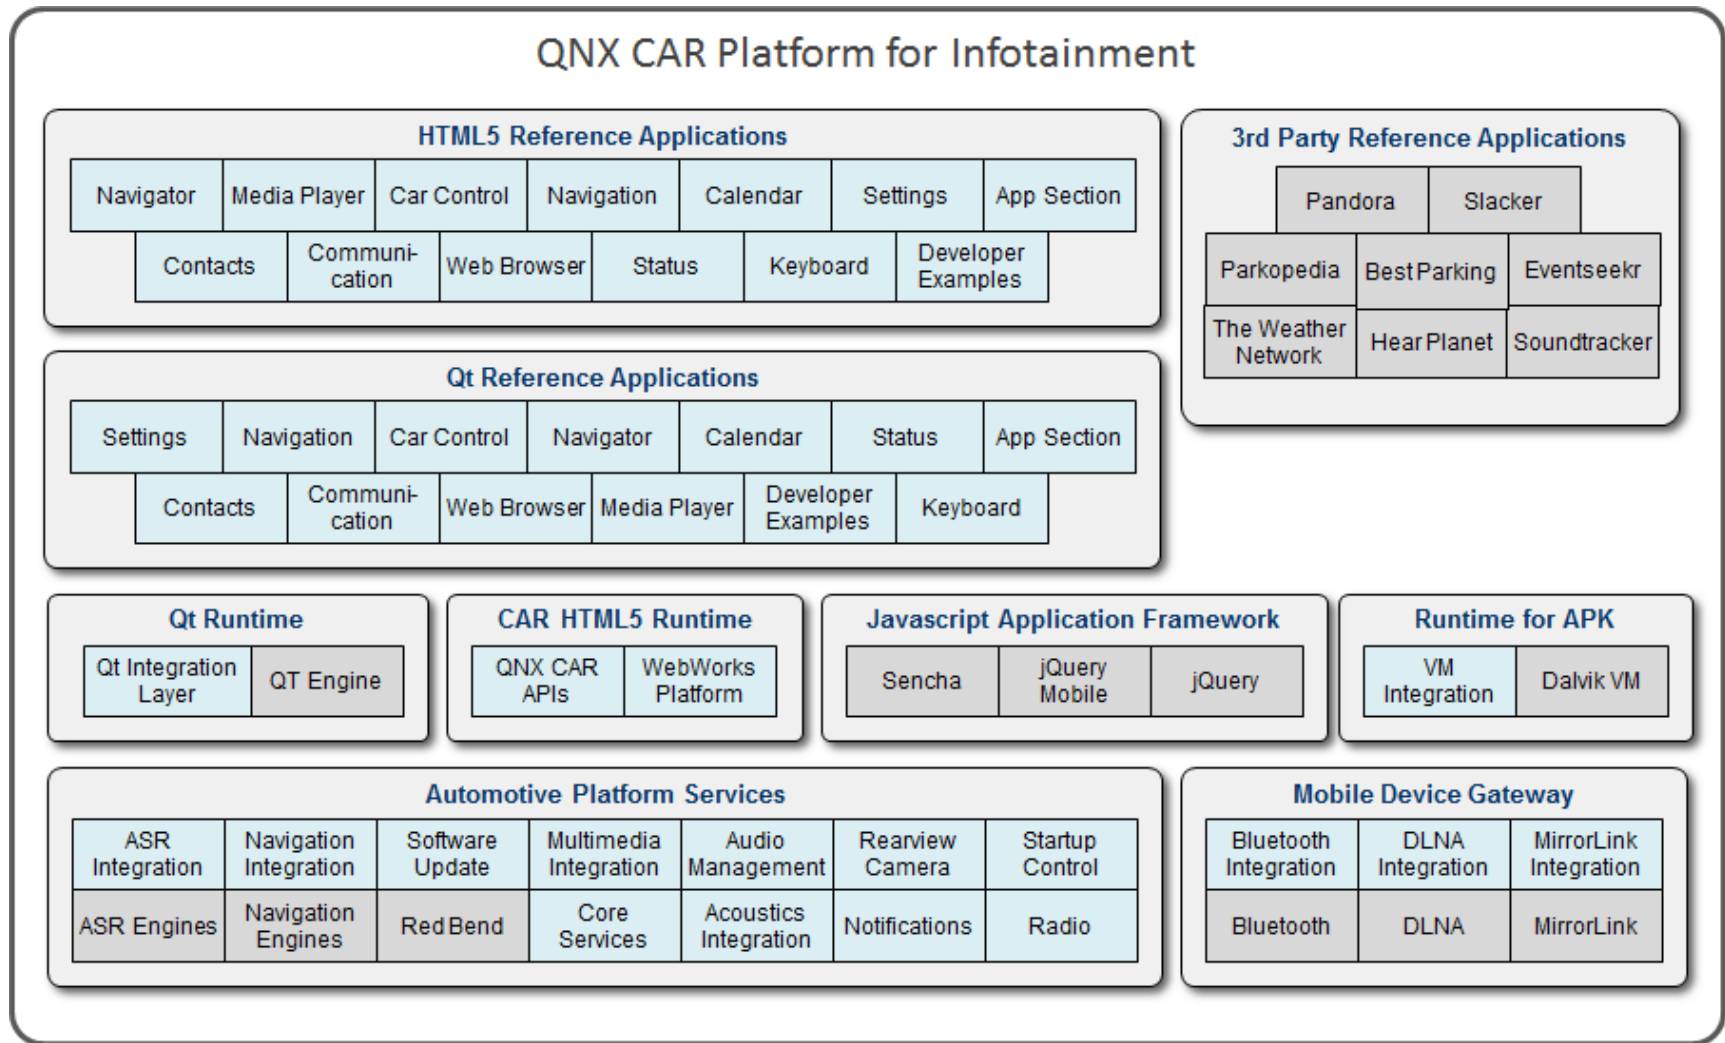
QNX CAR Platform for Infotainment

HTML5 Reference Applications

Navigator | Media Player | Car Control | Navigation | Calendar | Settings | App Section

Contacts | Communication | Web Browser | Status | Keyboard | Developer Examples

3rd Party Reference Applications

Pandora | Slacker

Parkopedia | Best Parking | Eventseekr

The Weather Network | Hear Planet | Soundtracker

Qt Reference Applications

Settings | Navigation | Car Control | Navigator | Calendar | Status | App Section

Contacts | Communication | Web Browser | Media Player | Developer Examples | Keyboard

Qt Runtime

Qt Integration Layer | QT Engine

CAR HTML5 Runtime

QNX CAR APIs | WebWorks Platform

Javascript Application Framework

Sencha | jQuery Mobile | jQuery

Runtime for APK

VM Integration | Dalvik VM

Automotive Platform Services

| ASR Integration | Navigation Integration | Software Update | Multimedia Integration | Audio Management | Rearview Camera | Startup Control |
|---|---|---|---|---|---|---|
| ASR Engines | Navigation Engines | Red Bend | Core Services | Acoustics Integration | Notifications | Radio |

Mobile Device Gateway

| Bluetooth Integration | DLNA Integration | MirrorLink Integration |
|---|---|---|
| Bluetooth | DLNA | MirrorLink |